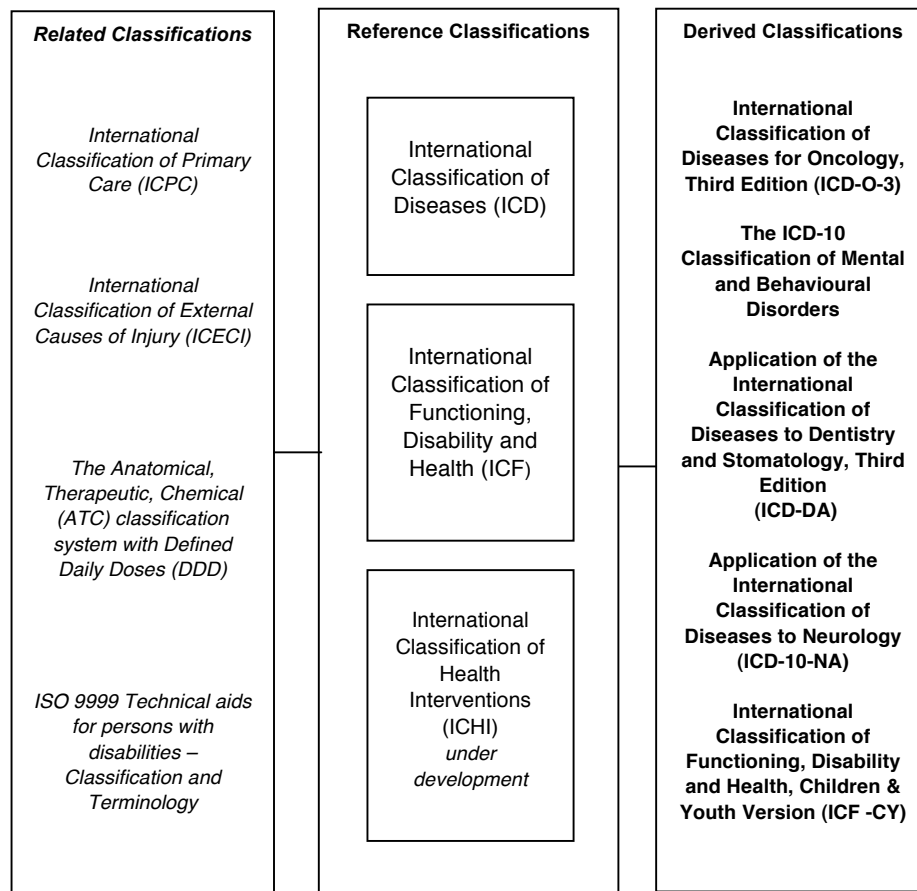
Related Classifications

International Classification of Primary Care (ICPC)

International Classification of External Causes of Injury (ICECI)

The Anatomical, Therapeutic, Chemical (ATC) classification system with Defined Daily Doses (DDD)

ISO 9999 Technical aids for persons with disabilities – Classification and Terminology

Reference Classifications

International Classification of Diseases (ICD)

International Classification of Functioning, Disability and Health (ICF)

International Classification of Health Interventions (ICHI) under development

Derived Classifications

International Classification of Diseases for Oncology, Third Edition (ICD-O-3)

The ICD-10 Classification of Mental and Behavioural Disorders

Application of the International Classification of Diseases to Dentistry and Stomatology, Third Edition (ICD-DA)

Application of the International Classification of Diseases to Neurology (ICD-10-NA)

International Classification of Functioning, Disability and Health, Children & Youth Version (ICF -CY)